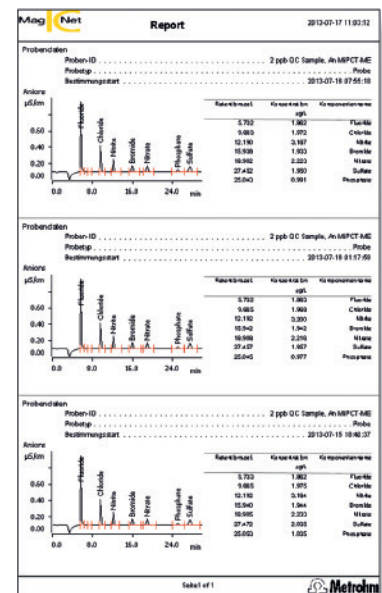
Mag IC Net	Report	2013-07-17 11:03:32

Probendaten
Proben-ID . . . . . . . . . . . . . . . . . . . . . 2 ppb QC Sample, An MIPCT-ME
Probetyp . . . . . . . . . . . . . . . . . . . . . . Probe
Bestimmungsstart . . . . . . . . . . . . . . . 2013-07-16 07:56:18

Anions
µS/cm

0.60
0.40
0.20
0.00

0.0	8.0	16.0	24.0	min

Fluoride
Chloride
Nitrite
Bromide
Nitrate
Phosphate
Sulfate

| Retentionszeit | Konzentration µg/L | Komponentenname |
|---|---|---|
| 5.732 | 1.962 | Fluoride |
| 9.693 | 1.972 | Chloride |
| 12.190 | 3.187 | Nitrite |
| 15.938 | 1.933 | Bromide |
| 18.992 | 2.223 | Nitrate |
| 27.452 | 1.950 | Sulfate |
| 25.043 | 0.991 | Phosphate |

Probendaten
Proben-ID . . . . . . . . . . . . . . . . . . . . . 2 ppb QC Sample, An MIPCT-ME
Probetyp . . . . . . . . . . . . . . . . . . . . . . Probe
Bestimmungsstart . . . . . . . . . . . . . . . 2013-07-16 01:17:58

Anions
µS/cm

0.60
0.40
0.20
0.00

0.0	8.0	16.0	24.0	min

Fluoride
Chloride
Nitrite
Bromide
Nitrate
Phosphate
Sulfate

| Retentionszeit | Konzentration µg/L | Komponentenname |
|---|---|---|
| 5.733 | 1.983 | Fluoride |
| 9.685 | 1.969 | Chloride |
| 12.192 | 3.200 | Nitrite |
| 15.942 | 1.942 | Bromide |
| 18.988 | 2.219 | Nitrate |
| 27.457 | 1.957 | Sulfate |
| 25.045 | 0.977 | Phosphate |

Probendaten
Proben-ID . . . . . . . . . . . . . . . . . . . . . 2 ppb QC Sample, An MIPCT-ME
Probetyp . . . . . . . . . . . . . . . . . . . . . . Probe
Bestimmungsstart . . . . . . . . . . . . . . . 2013-07-15 18:48:37

Anions
µS/cm

0.60
0.40
0.20
0.00

0.0	8.0	16.0	24.0	min

Fluoride
Chloride
Nitrite
Bromide
Nitrate
Phosphate
Sulfate

| Retentionszeit | Konzentration µg/L | Komponentenname |
|---|---|---|
| 5.733 | 1.982 | Fluoride |
| 9.685 | 1.975 | Chloride |
| 12.190 | 3.194 | Nitrite |
| 15.940 | 1.944 | Bromide |
| 18.985 | 2.233 | Nitrate |
| 27.470 | 2.005 | Sulfate |
| 25.053 | 1.035 | Phosphate |

Seite 1 of 1
Metrohm